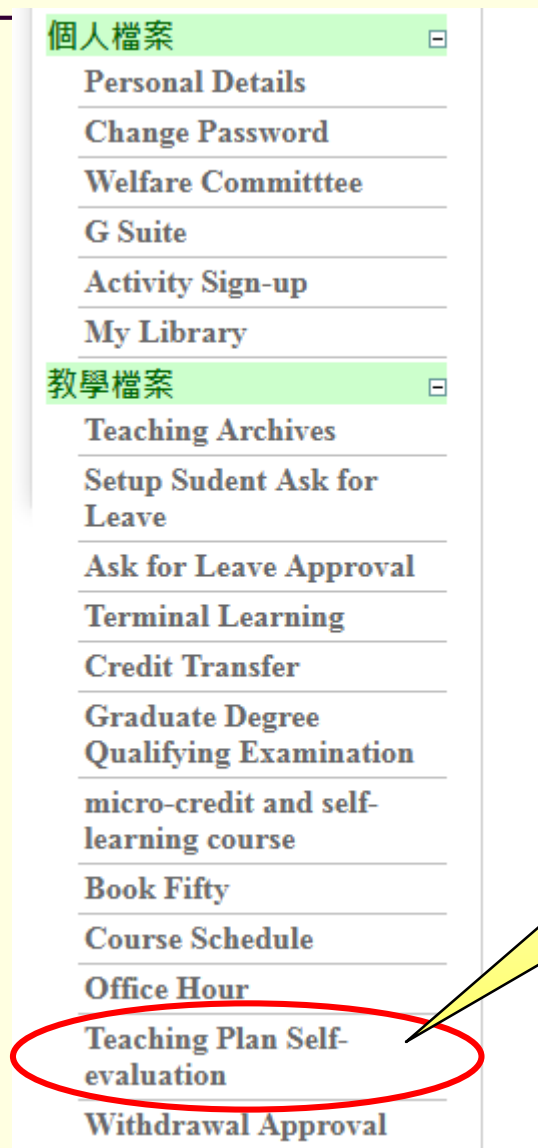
個人檔案 ⊟
Personal Details
Change Password
Welfare Committtee
G Suite
Activity Sign-up
My Library
教學檔案 ⊟
Teaching Archives
Setup Sudent Ask for Leave
Ask for Leave Approval
Terminal Learning
Credit Transfer
Graduate Degree Qualifying Examination
micro-credit and self-learning course
Book Fifty
Course Schedule
Office Hour
Teaching Plan Self-evaluation
Withdrawal Approval